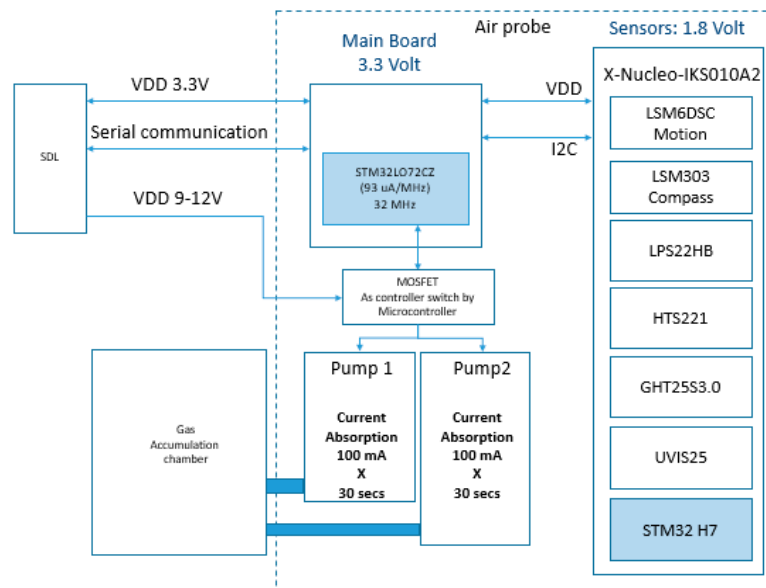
Air probe

Sensors: 1.8 Volt

Main Board
3.3 Volt

SDL

VDD 3.3V

Serial communication

VDD 9-12V

STM32LO72CZ
(93 uA/MHz)
32 MHz

VDD

I2C

X-Nucleo-IKS010A2

LSM6DSC
Motion

LSM303
Compass

LPS22HB

HTS221

GHT25S3.0

UVIS25

STM32 H7

MOSFET
As controller switch by
Microcontroller

Pump 1

Current
Absorption
100 mA
X
30 secs

Pump2

Current
Absorption
100 mA
X
30 secs

Gas
Accumulation
chamber